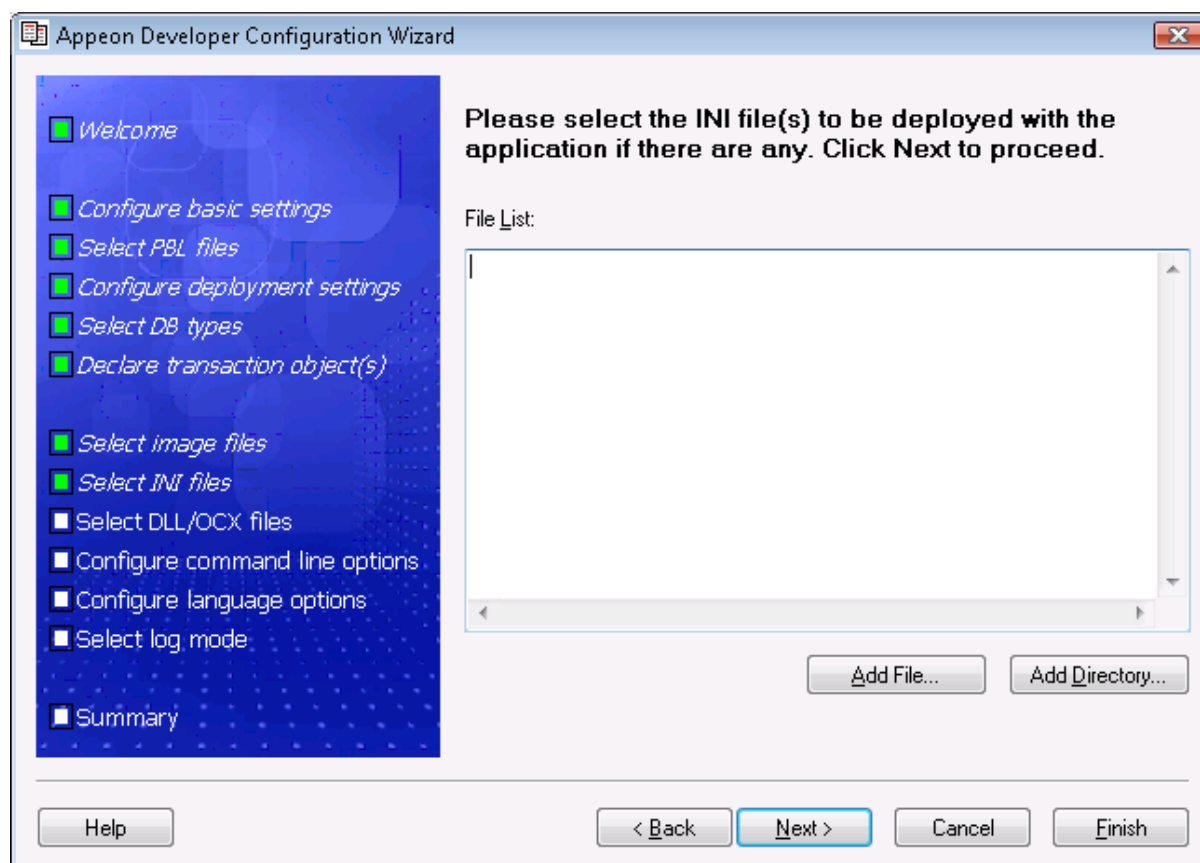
Appeon Developer Configuration Wizard

Welcome

Configure basic settings
Select PBL files
Configure deployment settings
Select DB types
Declare transaction object(s)

Select image files
Select INI files
Select DLL/OCX files
Configure command line options
Configure language options
Select log mode

Summary

Please select the INI file(s) to be deployed with the application if there are any. Click Next to proceed.

File List:

Add File...
Add Directory...

Help
< Back
Next >
Cancel
Finish